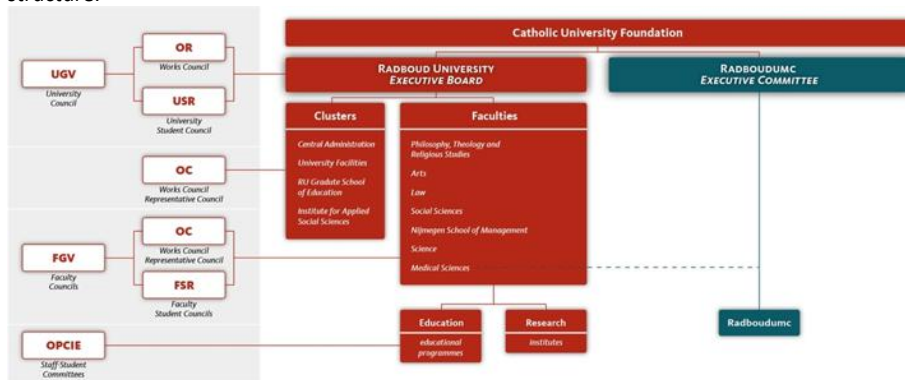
structure:

Catholic University Foundation

RADBOUD UNIVERSITY
EXECUTIVE BOARD

RADBOUDUMC
EXECUTIVE COMMITTEE

UGV
University Council

OR
Works Council

USR
University Student Council

Clusters
Central Administration
University Facilities
RU Graduate School of Education
Institute for Applied Social Sciences

Faculties
Philosophy, Theology and Religious Studies
Arts
Law
Social Sciences
Nijmegen School of Management
Science
Medical Sciences

OC
Works Council Representative Council

FGV
Faculty Councils

OC
Works Council Representative Council

FSR
Faculty Student Councils

OPCIE
Staff-Student Committees

Education
educational programmes

Research
institutes

Radboudumc